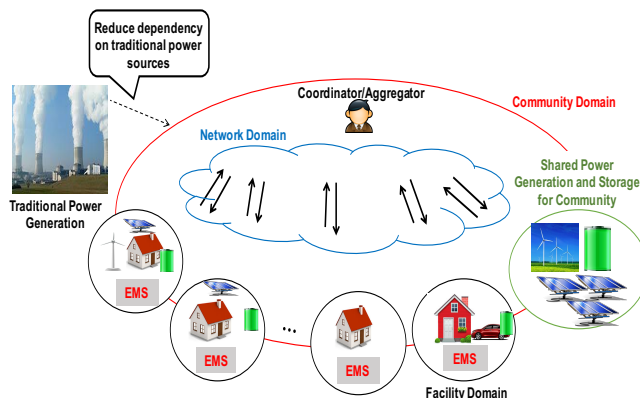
Reduce dependency on traditional power sources

Coordinator/Aggregator

Community Domain

Network Domain

Traditional Power Generation

Shared Power Generation and Storage for Community

EMS

EMS

...

EMS

EMS

Facility Domain